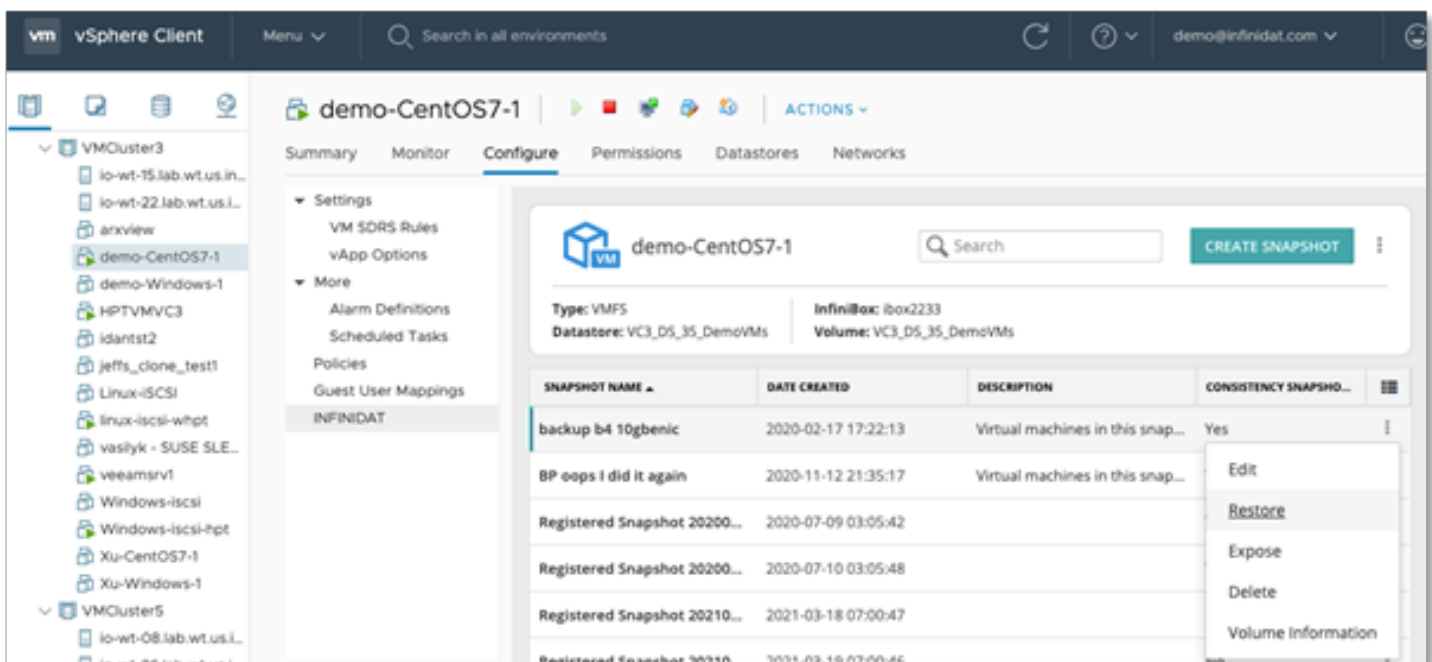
vm vSphere Client Menu Search in all environments demo@infinidat.com

VMCluster3
io-wt-15.lab.wt.us.in...
io-wt-22.lab.wt.us.i...
arxview
demo-CentOS7-1
demo-Windows-1
HPTVMVC3
idantst2
jeffs_clone_test1
Linux-iSCSI
linux-iscsi-whpt
vasilyk - SUSE SLE...
veeamsrv1
Windows-iscsi
Windows-iscsi-hpt
Xu-CentOS7-1
Xu-Windows-1
VMCluster5
io-wt-08.lab.wt.us.i...

demo-CentOS7-1 ACTIONS

Summary Monitor Configure Permissions Datastores Networks

Settings
VM SDRS Rules
vApp Options
More
Alarm Definitions
Scheduled Tasks
Policies
Guest User Mappings
INFINIDAT

demo-CentOS7-1 Search CREATE SNAPSHOT

Type: VMFS
Datastore: VC3_DS_35_DemoVMs
InfiniBox: ibox2233
Volume: VC3_DS_35_DemoVMs

| SNAPSHOT NAME | DATE CREATED | DESCRIPTION | CONSISTENCY SNAPSHO... |
|---|---|---|---|
| backup b4 10gbenic | 2020-02-17 17:22:13 | Virtual machines in this snap... | Yes |
| BP oops I did it again | 2020-11-12 21:35:17 | Virtual machines in this snap... | |
| Registered Snapshot 20200... | 2020-07-09 03:05:42 | | |
| Registered Snapshot 20200... | 2020-07-10 03:05:48 | | |
| Registered Snapshot 20210... | 2021-03-18 07:00:47 | | |
| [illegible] | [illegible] | | |

Edit
Restore
Expose
Delete
Volume Information